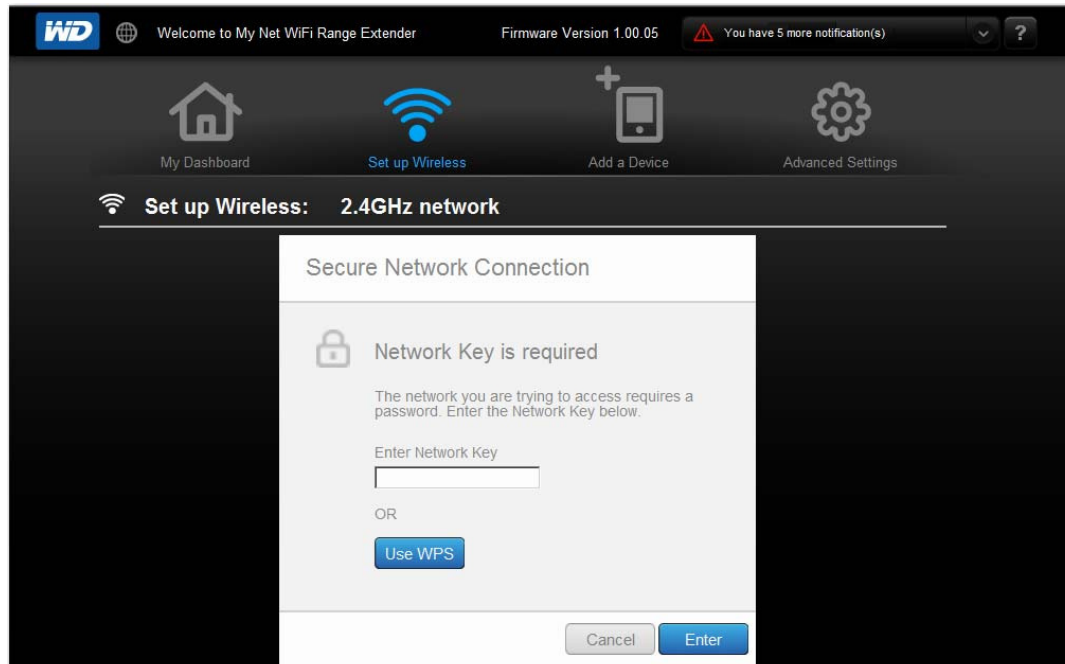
WD Welcome to My Net WiFi Range Extender Firmware Version 1.00.05 You have 5 more notification(s) ?

My Dashboard
Set up Wireless
Add a Device
Advanced Settings

Set up Wireless: 2.4GHz network

Secure Network Connection

Network Key is required

The network you are trying to access requires a password. Enter the Network Key below.

Enter Network Key

OR

Use WPS

Cancel Enter